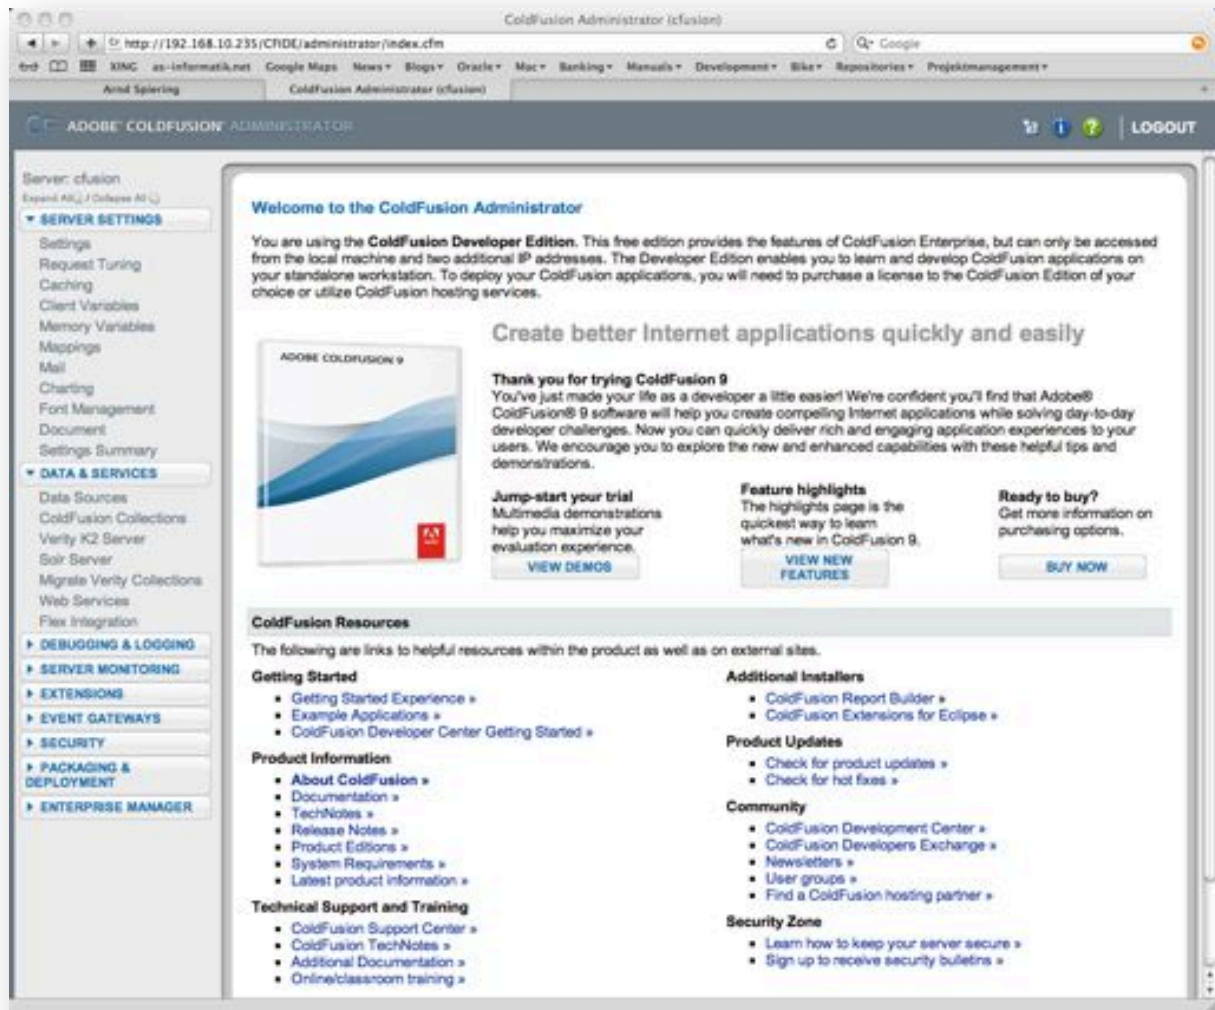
ColdFusion Administrator (cfusion)

http://192.168.10.235/CFIDE/administrator/index.cfm

Google

XING as-informatik.net Google Maps News▾ Blogs▾ Oracle▾ Mac▾ Banking▾ Manuals▾ Development▾ Bike▾ Repositories▾ Projektmanagement▾

Arnd Spiering | ColdFusion Administrator (cfusion)

ADOBE COLDFUSION ADMINISTRATOR

LOGOUT

Server: cfusion
Expand All / Collapse All

▾ SERVER SETTINGS
Settings
Request Tuning
Caching
Client Variables
Memory Variables
Mappings
Mail
Charting
Font Management
Document
Settings Summary

▾ DATA & SERVICES
Data Sources
ColdFusion Collections
Verity K2 Server
Solr Server
Migrate Verity Collections
Web Services
Flex Integration

▸ DEBUGGING & LOGGING
▸ SERVER MONITORING
▸ EXTENSIONS
▸ EVENT GATEWAYS
▸ SECURITY
▸ PACKAGING & DEPLOYMENT
▸ ENTERPRISE MANAGER

Welcome to the ColdFusion Administrator

You are using the **ColdFusion Developer Edition**. This free edition provides the features of ColdFusion Enterprise, but can only be accessed from the local machine and two additional IP addresses. The Developer Edition enables you to learn and develop ColdFusion applications on your standalone workstation. To deploy your ColdFusion applications, you will need to purchase a license to the ColdFusion Edition of your choice or utilize ColdFusion hosting services.

ADOBE COLDFUSION 9

Create better Internet applications quickly and easily

**Thank you for trying ColdFusion 9**
You've just made your life as a developer a little easier! We're confident you'll find that Adobe® ColdFusion® 9 software will help you create compelling Internet applications while solving day-to-day developer challenges. Now you can quickly deliver rich and engaging application experiences to your users. We encourage you to explore the new and enhanced capabilities with these helpful tips and demonstrations.

**Jump-start your trial**
Multimedia demonstrations help you maximize your evaluation experience.
VIEW DEMOS

**Feature highlights**
The highlights page is the quickest way to learn what's new in ColdFusion 9.
VIEW NEW FEATURES

**Ready to buy?**
Get more information on purchasing options.
BUY NOW

**ColdFusion Resources**

The following are links to helpful resources within the product as well as on external sites.

**Getting Started**
- Getting Started Experience »
- Example Applications »
- ColdFusion Developer Center Getting Started »

**Product Information**
- **About ColdFusion »**
- Documentation »
- TechNotes »
- Release Notes »
- Product Editions »
- System Requirements »
- Latest product information »

**Technical Support and Training**
- ColdFusion Support Center »
- ColdFusion TechNotes »
- Additional Documentation »
- Online/classroom training »

**Additional Installers**
- ColdFusion Report Builder »
- ColdFusion Extensions for Eclipse »

**Product Updates**
- Check for product updates »
- Check for hot fixes »

**Community**
- ColdFusion Development Center »
- ColdFusion Developers Exchange »
- Newsletters »
- User groups »
- Find a ColdFusion hosting partner »

**Security Zone**
- Learn how to keep your server secure »
- Sign up to receive security bulletins »